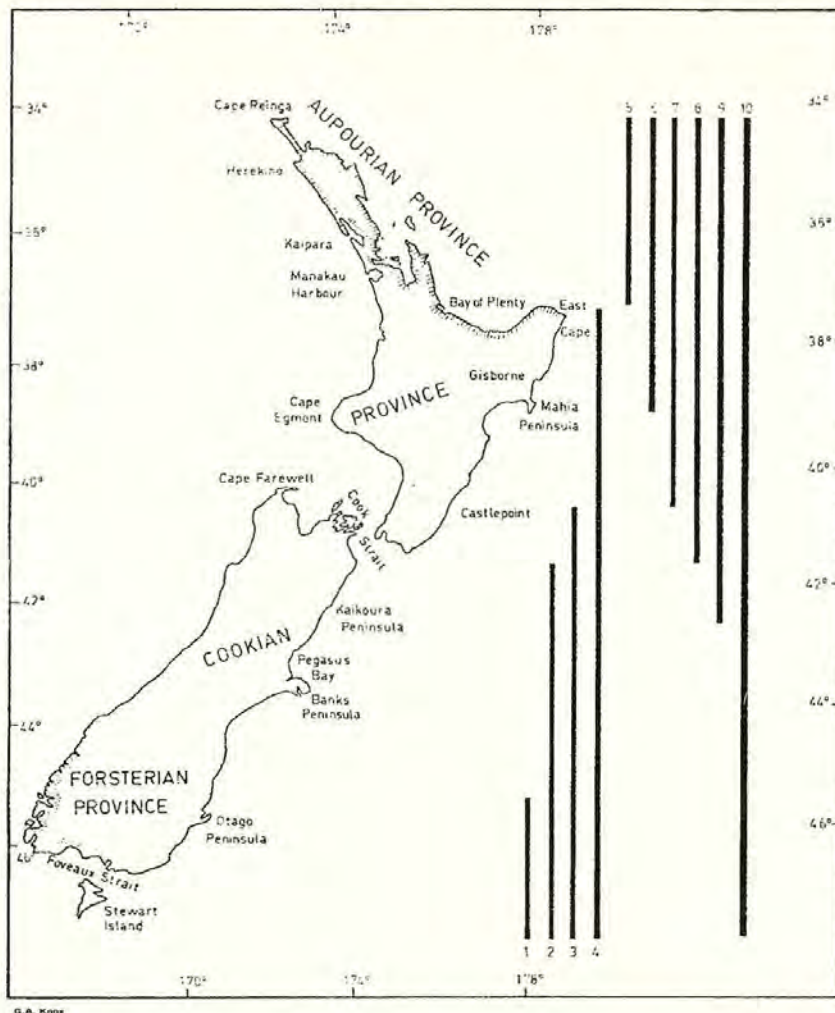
170° 174° 178°

34° 36° 38° 40° 42° 44° 46°

34° 36° 38° 40° 42° 44° 46°

Cape Reinga
AUPOURIAN PROVINCE
Herekino
Kaipara
Manakau Harbour
Bay of Plenty
East Cape
Gisborne
Cape Egmont
PROVINCE
Mahia Peninsula
Cape Farewell
Cook Strait
Castlepoint
Kaikoura Peninsula
COOKIAN
Pegasus Bay
Banks Peninsula
FORSTERIAN PROVINCE
Otago Peninsula
Foveaux Strait
Stewart Island

5 6 7 8 9 10

1 2 3 4

170° 174° 178°

G.A. Knox